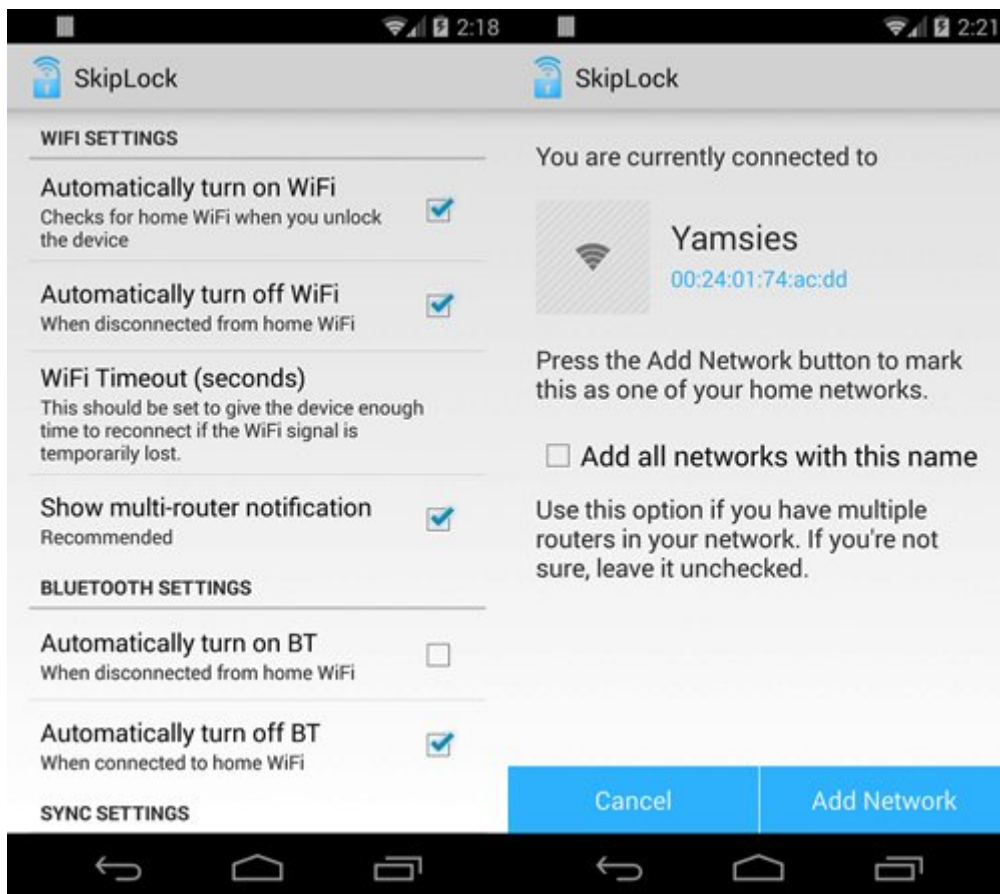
2:18

SkipLock

WIFI SETTINGS

Automatically turn on WiFi
Checks for home WiFi when you unlock the device

Automatically turn off WiFi
When disconnected from home WiFi

WiFi Timeout (seconds)
This should be set to give the device enough time to reconnect if the WiFi signal is temporarily lost.

Show multi-router notification
Recommended

BLUETOOTH SETTINGS

Automatically turn on BT
When disconnected from home WiFi

Automatically turn off BT
When connected to home WiFi

SYNC SETTINGS

2:21

SkipLock

You are currently connected to

Yamsies
00:24:01:74:ac:dd

Press the Add Network button to mark this as one of your home networks.

Add all networks with this name

Use this option if you have multiple routers in your network. If you're not sure, leave it unchecked.

Cancel

Add Network